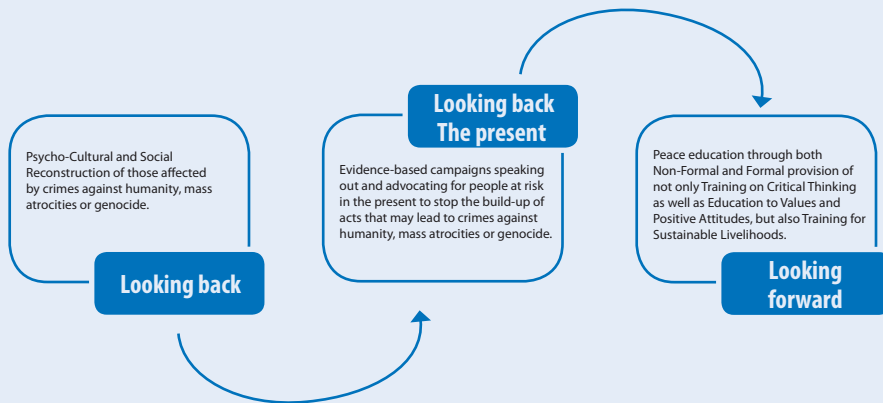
Psycho-Cultural and Social Reconstruction of those affected by crimes against humanity, mass atrocities or genocide.

Looking back

Looking back
The present

Evidence-based campaigns speaking out and advocating for people at risk in the present to stop the build-up of acts that may lead to crimes against humanity, mass atrocities or genocide.

Peace education through both Non-Formal and Formal provision of not only Training on Critical Thinking as well as Education to Values and Positive Attitudes, but also Training for Sustainable Livelihoods.

Looking forward